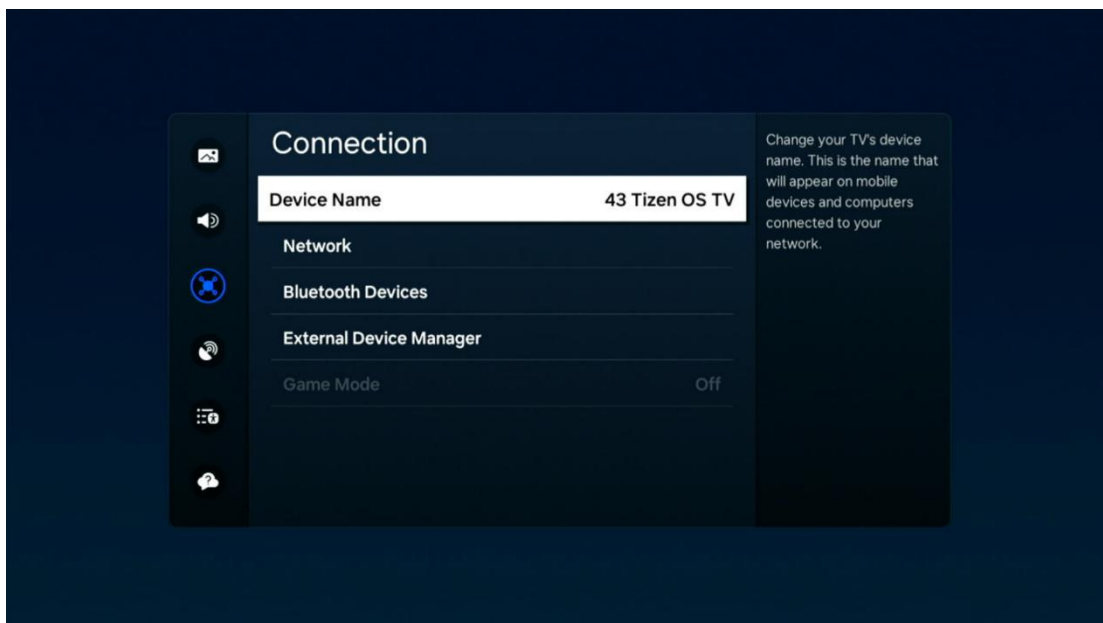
Connection

Device Name 43 Tizen OS TV

Network

Bluetooth Devices

External Device Manager

Game Mode Off

Change your TV's device name. This is the name that will appear on mobile devices and computers connected to your network.